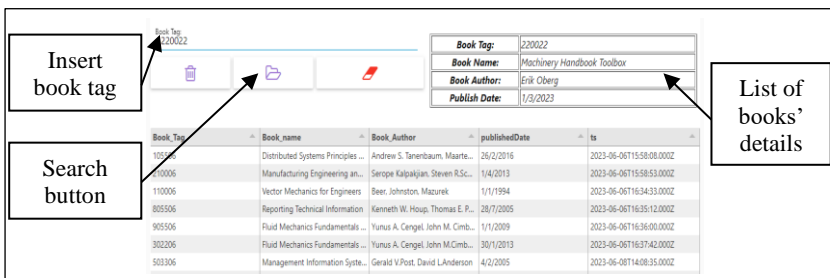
Book Tag
220022

Insert book tag

| Book Tag: | 220022 |
|---|---|
| Book Name: | Machinery Handbook Toolbox |
| Book Author: | Erik Oberg |
| Publish Date: | 1/3/2023 |

List of books' details

Search button

| Book_Tag | Book_name | Book_Author | publishedDate | ts |
|---|---|---|---|---|
| 105506 | Distributed Systems Principles ... | Andrew S. Tanenbaum, Maarte... | 26/2/2016 | 2023-06-06T15:58:08.000Z |
| 210006 | Manufacturing Engineering an... | Serope Kalpakjian, Steven R.Sc... | 1/4/2013 | 2023-06-06T15:58:53.000Z |
| 110006 | Vector Mechanics for Engineers | Beer, Johnston, Mazurek | 1/1/1994 | 2023-06-06T16:34:33.000Z |
| 805506 | Reporting Technical Information | Kenneth W. Houp, Thomas E. P... | 28/7/2005 | 2023-06-06T16:35:12.000Z |
| 905506 | Fluid Mechanics Fundamentals ... | Yunus A. Cengel, John M. Cimb... | 1/1/2009 | 2023-06-06T16:36:00.000Z |
| 302206 | Fluid Mechanics Fundamentals ... | Yunus A. Cengel, John M.Cimb... | 30/1/2013 | 2023-06-06T16:37:42.000Z |
| 503306 | Management Information Syste... | Gerald V.Post, David L.Anderson | 4/2/2005 | 2023-06-08T14:08:35.000Z |